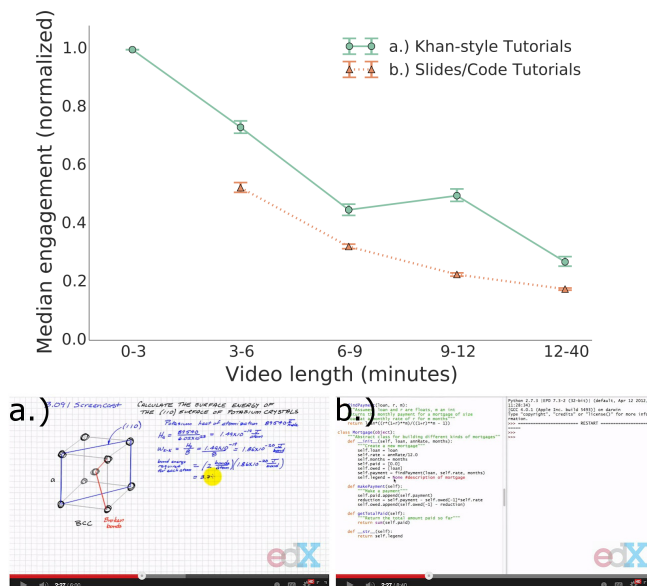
a.) Khan-style Tutorials
b.) Slides/Code Tutorials

Median engagement (normalized)

1.0
0.8
0.6
0.4
0.2
0.0

0-3
3-6
6-9
9-12
12-40

Video length (minutes)

a.)

3.091 Screencast

CALCULATE THE SURFACE ENERGY OF THE (110) SURFACE OF POTASSIUM CRYSTALS

(110)

a

BCC

Broken bonds

$H_s = \frac{89590}{6.022 \times 10^{23}} = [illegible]$

$W_{BK} = \frac{H_s}{8} = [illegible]$

$= 3.7 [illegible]$

edX

b.)

class Mortgage(object):
 """Abstract class for building different kinds of mortgages"""
 def __init__(self, loan, annRate, months):
 """Create a new mortgage"""
 self.loan = loan
 self.rate = annRate/12.0
 self.months = months
 self.paid = [0.0]
 self.owed = [loan]
 self.payment = findPayment(loan, self.rate, months)
 self.legend = None #description of mortgage

 def makePayment(self):
 """Make a payment"""
 self.paid.append(self.payment)
 reduction = self.payment - self.owed[-1]*self.rate
 self.owed.append(self.owed[-1] - reduction)

 def getTotalPaid(self):
 """Return the total amount paid so far"""
 return sum(self.paid)

 def __str__(self):
 return self.legend

Python 2.7.3 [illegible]
>>> ============ RESTART ============
>>>

edX